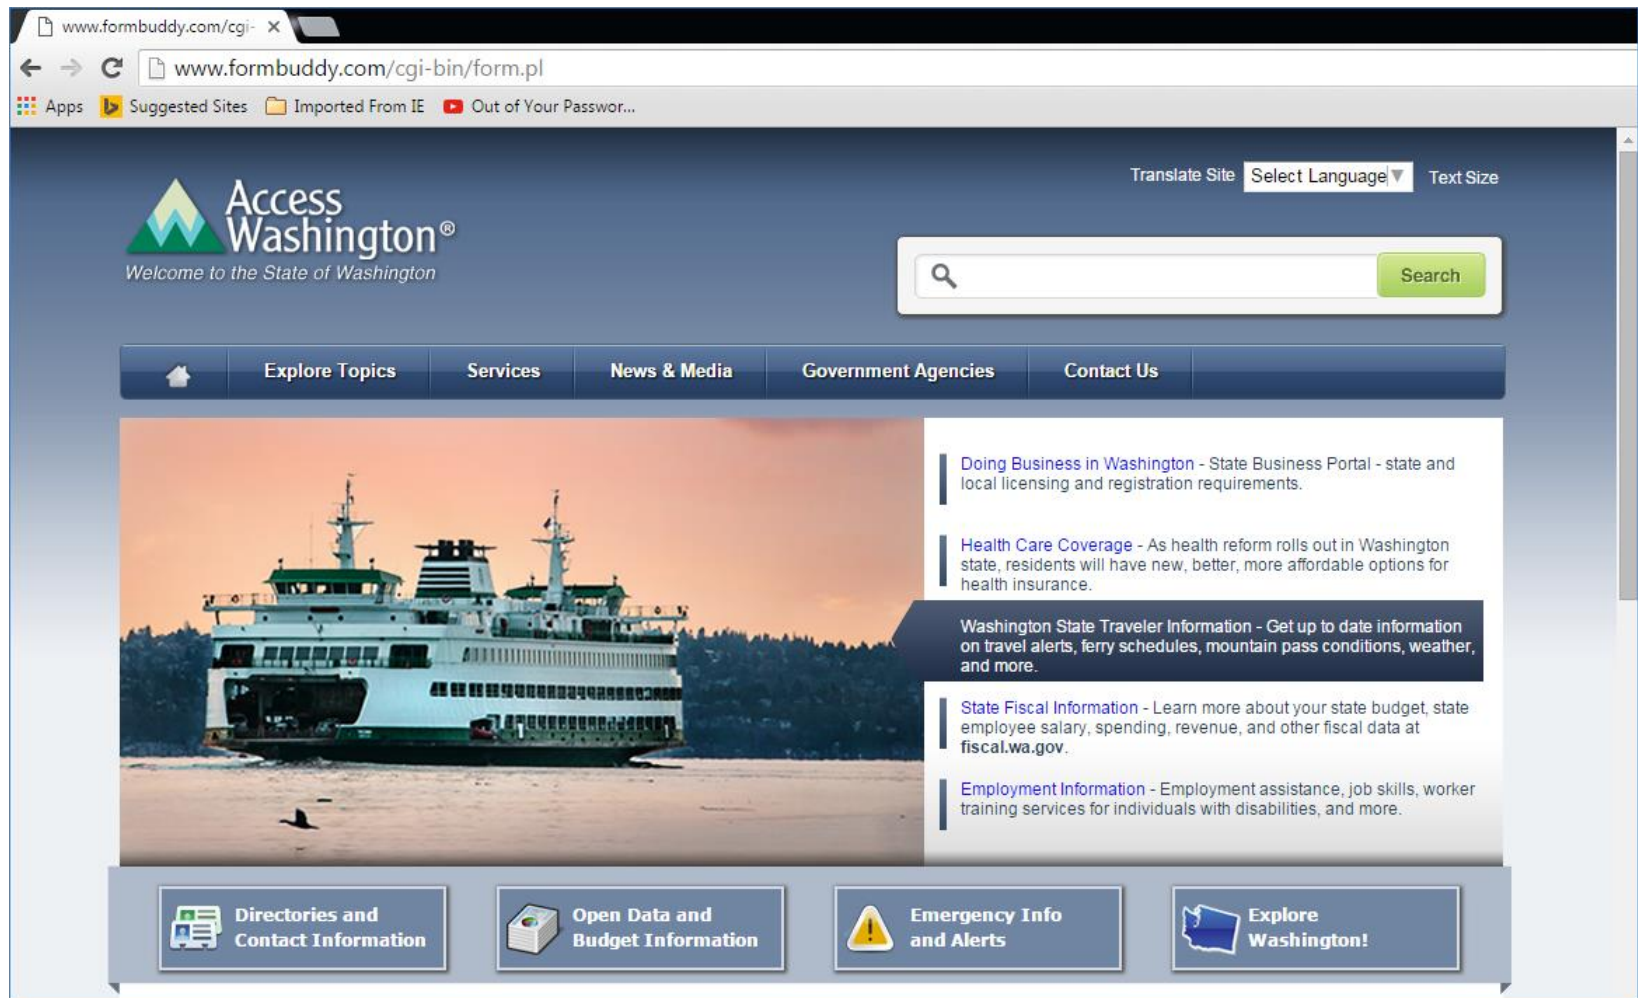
www.formbuddy.com/cgi- ×

www.formbuddy.com/cgi-bin/form.pl

Apps Suggested Sites Imported From IE Out of Your Passwor...

Translate Site Select Language Text Size

Access Washington®
Welcome to the State of Washington

Search

Explore Topics Services News & Media Government Agencies Contact Us

Doing Business in Washington - State Business Portal - state and local licensing and registration requirements.

Health Care Coverage - As health reform rolls out in Washington state, residents will have new, better, more affordable options for health insurance.

Washington State Traveler Information - Get up to date information on travel alerts, ferry schedules, mountain pass conditions, weather, and more.

State Fiscal Information - Learn more about your state budget, state employee salary, spending, revenue, and other fiscal data at fiscal.wa.gov.

Employment Information - Employment assistance, job skills, worker training services for individuals with disabilities, and more.

Directories and Contact Information

Open Data and Budget Information

Emergency Info and Alerts

Explore Washington!